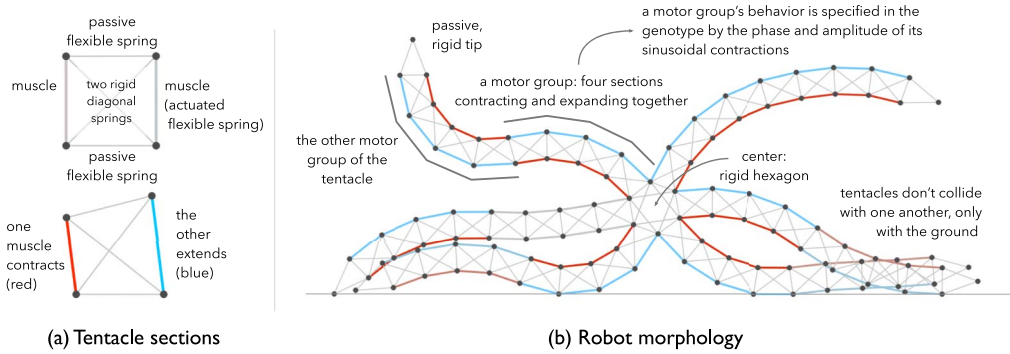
passive flexible spring

muscle

two rigid diagonal springs

muscle (actuated flexible spring)

passive flexible spring

one muscle contracts (red)

the other extends (blue)

(a) Tentacle sections

passive, rigid tip

a motor group's behavior is specified in the genotype by the phase and amplitude of its sinusoidal contractions

a motor group: four sections contracting and expanding together

the other motor group of the tentacle

center: rigid hexagon

tentacles don't collide with one another, only with the ground

(b) Robot morphology